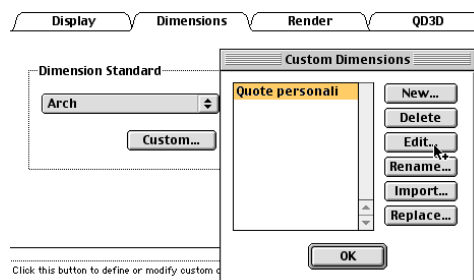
Display
Dimensions
Render
QD3D

Dimension Standard
Arch
Custom...

Custom Dimensions
Quote personali
New...
Delete
Edit...
Rename...
Import...
Replace...
OK

Click this button to define or modify custom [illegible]